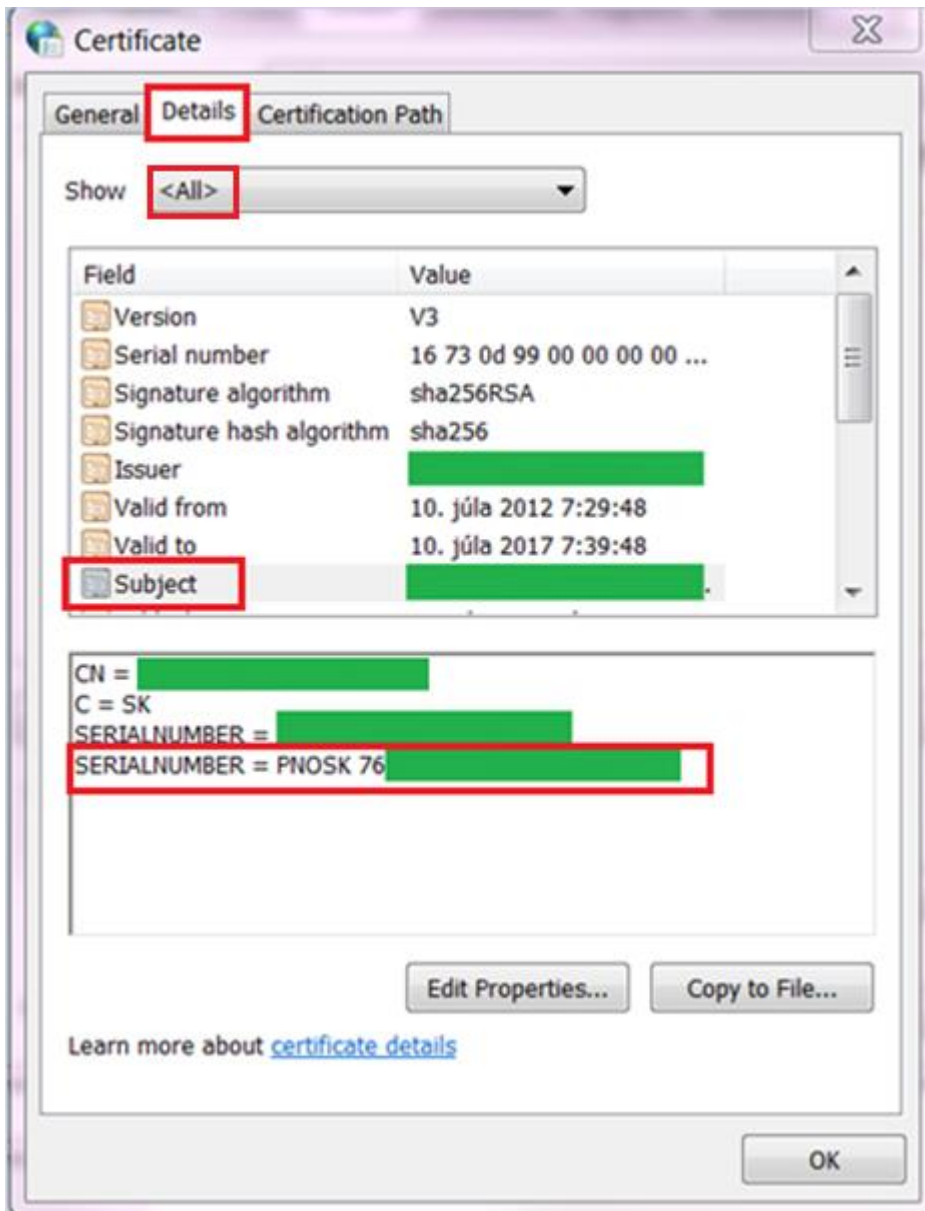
Certificate

General Details Certification Path

Show <All>

| Field | Value |
|---|---|
| Version | V3 |
| Serial number | 16 73 0d 99 00 00 00 00 ... |
| Signature algorithm | sha256RSA |
| Signature hash algorithm | sha256 |
| Issuer | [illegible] |
| Valid from | 10. júla 2012 7:29:48 |
| Valid to | 10. júla 2017 7:39:48 |
| Subject | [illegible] |

CN = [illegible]
C = SK
SERIALNUMBER = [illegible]
SERIALNUMBER = PNOSK 76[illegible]

Edit Properties... Copy to File...

Learn more about certificate details

OK